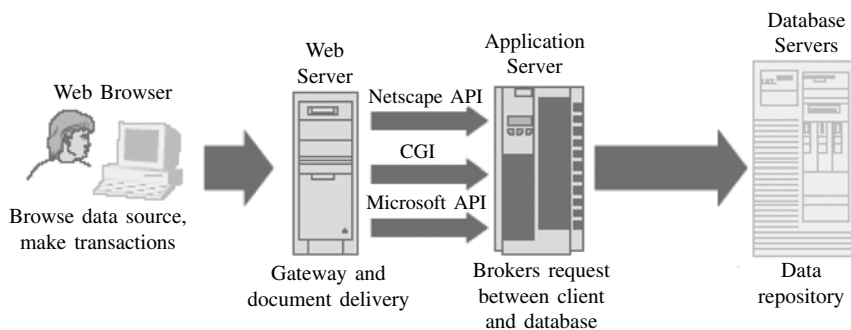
Web Browser

Browse data source, make transactions

Web Server

Gateway and document delivery

Netscape API

CGI

Microsoft API

Application Server

Brokers request between client and database

Database Servers

Data repository